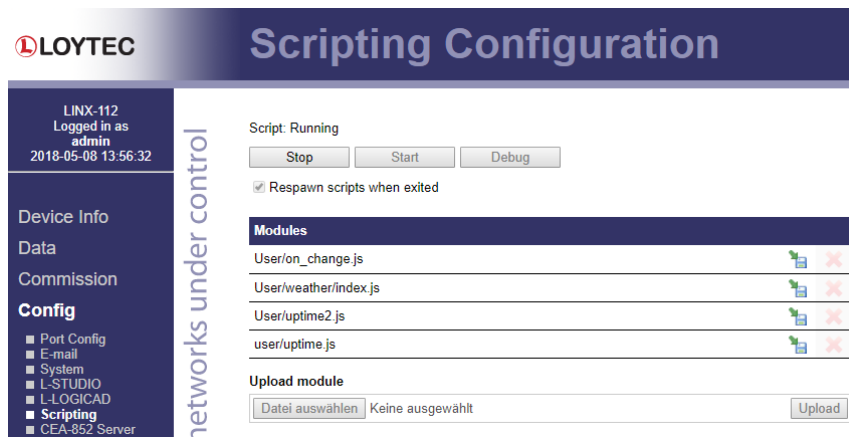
LOYTEC

Scripting Configuration

LINX-112
Logged in as
admin
2018-05-08 13:56:32

Device Info
Data
Commission
Config
■ Port Config
■ E-mail
■ System
■ L-STUDIO
■ L-LOGICAD
■ Scripting
■ CEA-852 Server

networks under control

Script: Running

Stop Start Debug

Respawn scripts when exited

| Modules |
|---|
| User/on_change.js |
| User/weather/index.js |
| User/uptime2.js |
| user/uptime.js |

Upload module

Datei auswählen Keine ausgewählt Upload